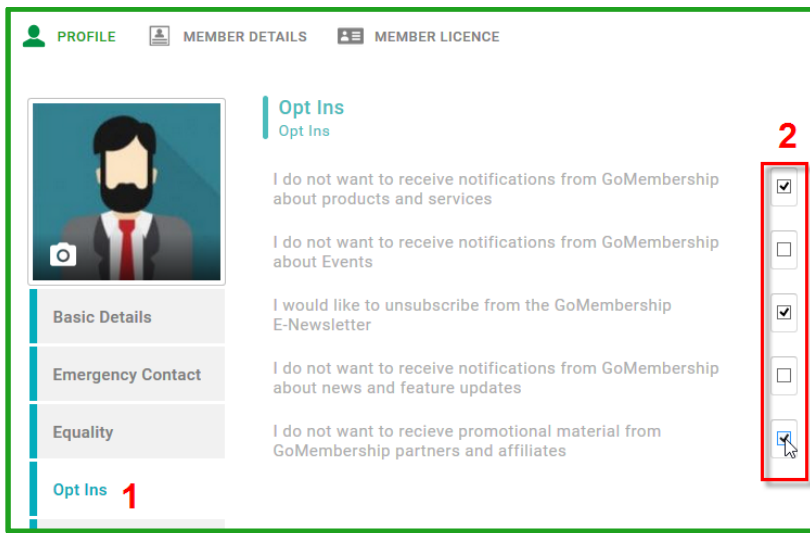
PROFILE MEMBER DETAILS MEMBER LICENCE

Opt Ins
Opt Ins

2

I do not want to receive notifications from GoMembership about products and services

I do not want to receive notifications from GoMembership about Events

I would like to unsubscribe from the GoMembership E-Newsletter

I do not want to receive notifications from GoMembership about news and feature updates

I do not want to recieve promotional material from GoMembership partners and affiliates

Basic Details
Emergency Contact
Equality
Opt Ins 1